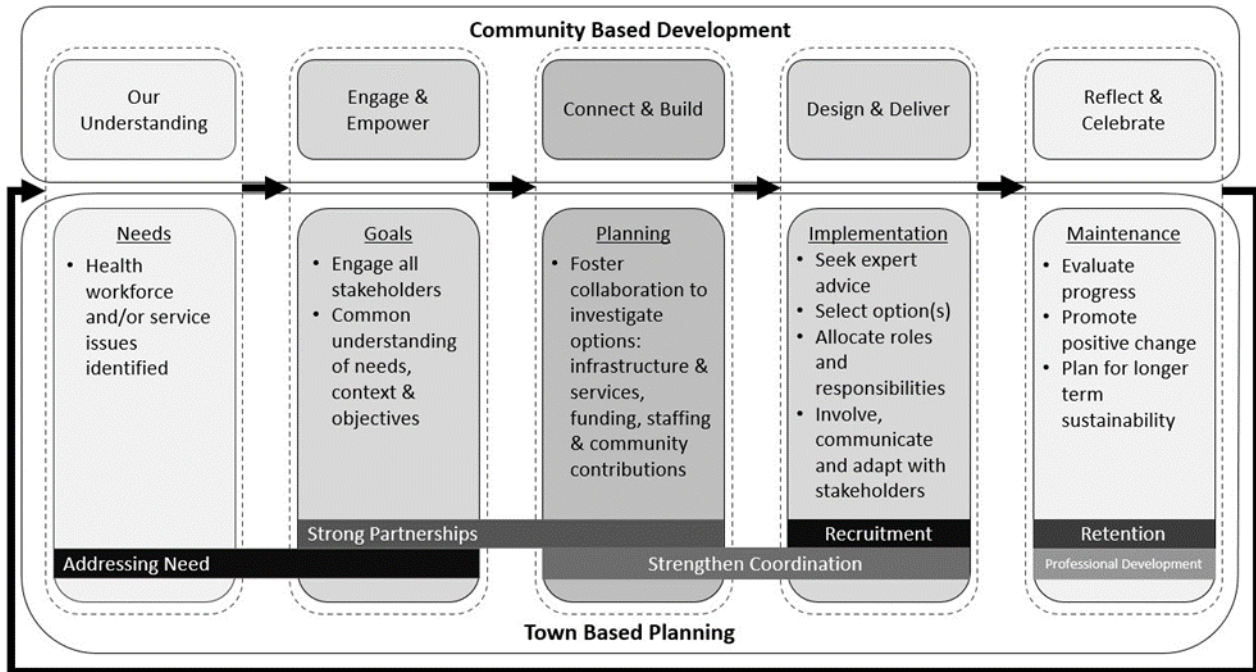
Community Based Development

Our Understanding

Engage & Empower

Connect & Build

Design & Deliver

Reflect & Celebrate

Needs
- Health workforce and/or service issues identified

Goals
- Engage all stakeholders
- Common understanding of needs, context & objectives

Planning
- Foster collaboration to investigate options: infrastructure & services, funding, staffing & community contributions

Implementation
- Seek expert advice
- Select option(s)
- Allocate roles and responsibilities
- Involve, communicate and adapt with stakeholders

Maintenance
- Evaluate progress
- Promote positive change
- Plan for longer term sustainability

Strong Partnerships

Recruitment

Retention

Addressing Need

Strengthen Coordination

Professional Development

Town Based Planning